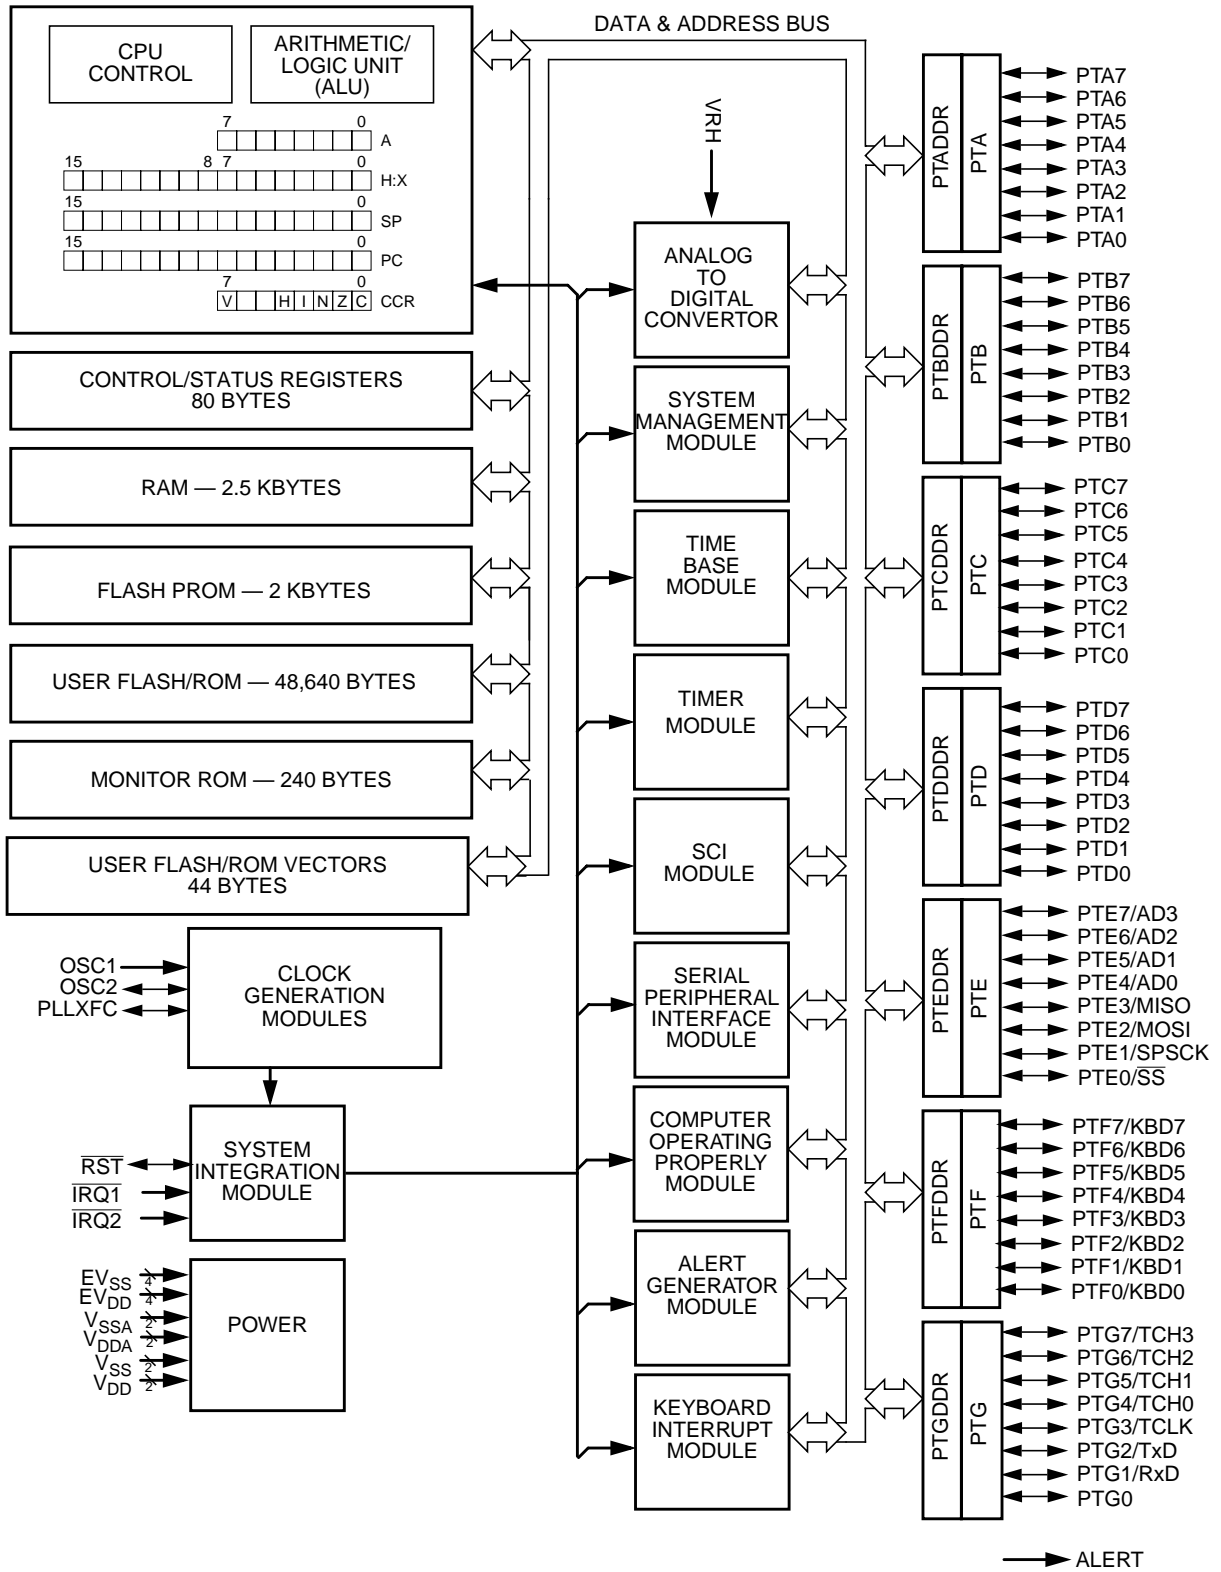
CPU CONTROL

ARITHMETIC/ LOGIC UNIT (ALU)

7 0 A

15 8 7 0 H:X

15 0 SP

15 0 PC

7 0 V H I N Z C CCR

DATA & ADDRESS BUS

VRH

CONTROL/STATUS REGISTERS 80 BYTES

RAM — 2.5 KBYTES

FLASH PROM — 2 KBYTES

USER FLASH/ROM — 48,640 BYTES

MONITOR ROM — 240 BYTES

USER FLASH/ROM VECTORS 44 BYTES

ANALOG TO DIGITAL CONVERTOR

SYSTEM MANAGEMENT MODULE

TIME BASE MODULE

TIMER MODULE

SCI MODULE

SERIAL PERIPHERAL INTERFACE MODULE

COMPUTER OPERATING PROPERLY MODULE

ALERT GENERATOR MODULE

KEYBOARD INTERRUPT MODULE

OSC1
OSC2
PLLXFC

CLOCK GENERATION MODULES

$\overline{RST}$
$\overline{IRQ1}$
$\overline{IRQ2}$

SYSTEM INTEGRATION MODULE

$EV_{SS}$ 4
$EV_{DD}$ 4
$V_{SSA}$ 2
$V_{DDA}$ 2
$V_{SS}$ 2
$V_{DD}$ 2

POWER

PTADDR PTA
PTA7
PTA6
PTA5
PTA4
PTA3
PTA2
PTA1
PTA0

PTBDDR PTB
PTB7
PTB6
PTB5
PTB4
PTB3
PTB2
PTB1
PTB0

PTCDDR PTC
PTC7
PTC6
PTC5
PTC4
PTC3
PTC2
PTC1
PTC0

PTDDDR PTD
PTD7
PTD6
PTD5
PTD4
PTD3
PTD2
PTD1
PTD0

PTEDDR PTE
PTE7/AD3
PTE6/AD2
PTE5/AD1
PTE4/AD0
PTE3/MISO
PTE2/MOSI
PTE1/SPSCK
PTE0/$\overline{SS}$

PTFDDR PTF
PTF7/KBD7
PTF6/KBD6
PTF5/KBD5
PTF4/KBD4
PTF3/KBD3
PTF2/KBD2
PTF1/KBD1
PTF0/KBD0

PTGDDR PTG
PTG7/TCH3
PTG6/TCH2
PTG5/TCH1
PTG4/TCH0
PTG3/TCLK
PTG2/TxD
PTG1/RxD
PTG0

ALERT